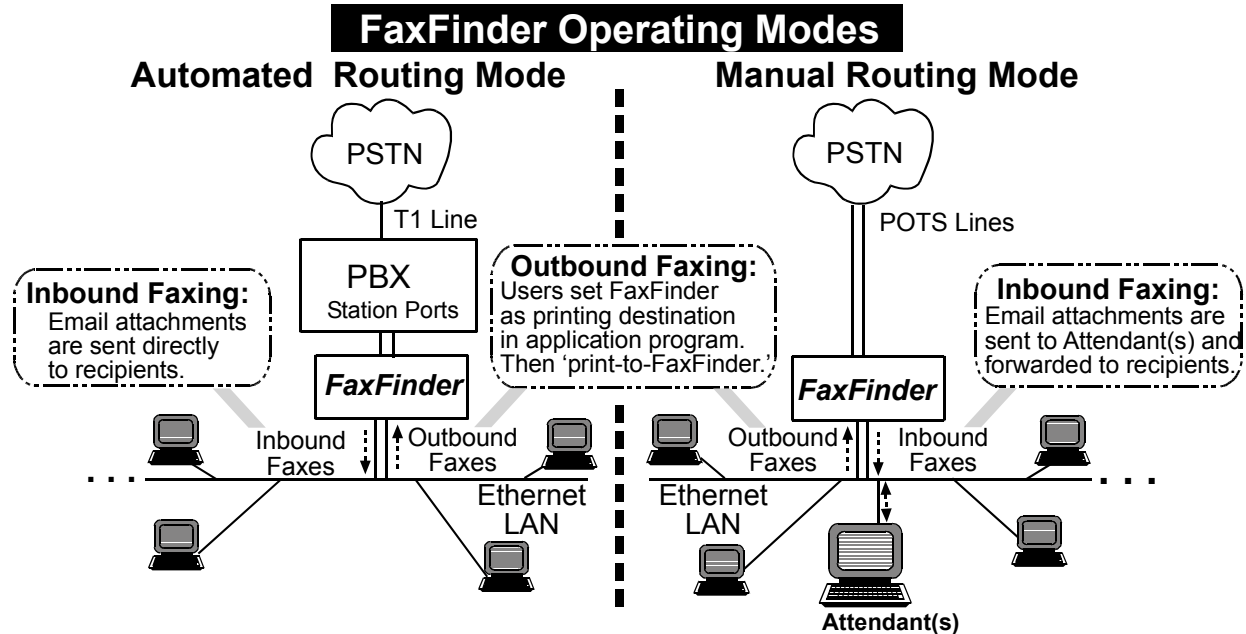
FaxFinder Operating Modes

Automated Routing Mode

PSTN

T1 Line

PBX
Station Ports

Inbound Faxing:
Email attachments are sent directly to recipients.

Outbound Faxing:
Users set FaxFinder as printing destination in application program. Then 'print-to-FaxFinder.'

FaxFinder

Inbound Faxes

Outbound Faxes

Ethernet LAN

Manual Routing Mode

PSTN

POTS Lines

Inbound Faxing:
Email attachments are sent to Attendant(s) and forwarded to recipients.

FaxFinder

Outbound Faxes

Inbound Faxes

Ethernet LAN

Attendant(s)